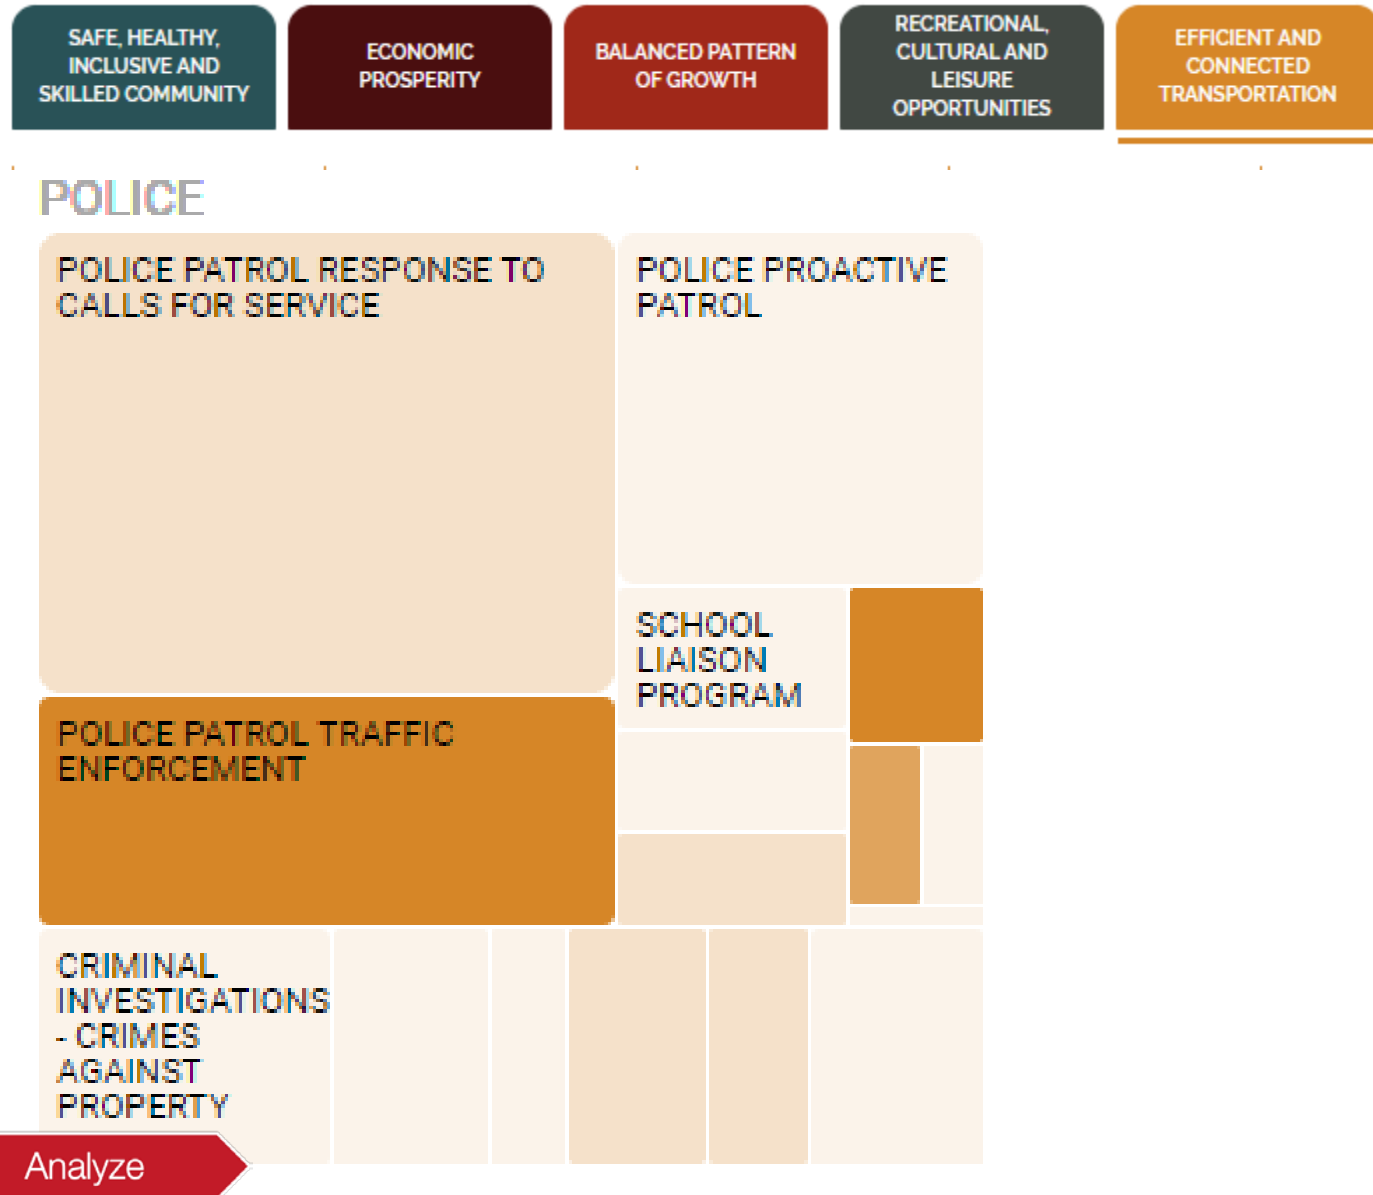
SAFE, HEALTHY, INCLUSIVE AND SKILLED COMMUNITY

ECONOMIC PROSPERITY

BALANCED PATTERN OF GROWTH

RECREATIONAL, CULTURAL AND LEISURE OPPORTUNITIES

EFFICIENT AND CONNECTED TRANSPORTATION

POLICE

POLICE PATROL RESPONSE TO CALLS FOR SERVICE

POLICE PROACTIVE PATROL

SCHOOL LIAISON PROGRAM

POLICE PATROL TRAFFIC ENFORCEMENT

CRIMINAL INVESTIGATIONS - CRIMES AGAINST PROPERTY

Analyze